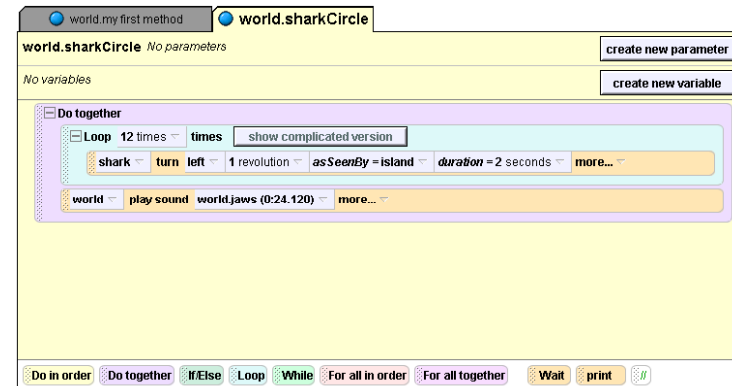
world.my first method

world.sharkCircle

world.sharkCircle No parameters

create new parameter

No variables

create new variable

Do together

Loop 12 times times show complicated version

shark turn left 1 revolution asSeenBy = island duration = 2 seconds more...

world play sound world.jaws (0:24.120) more...

Do in order Do together If/Else Loop While For all in order For all together Wait print //